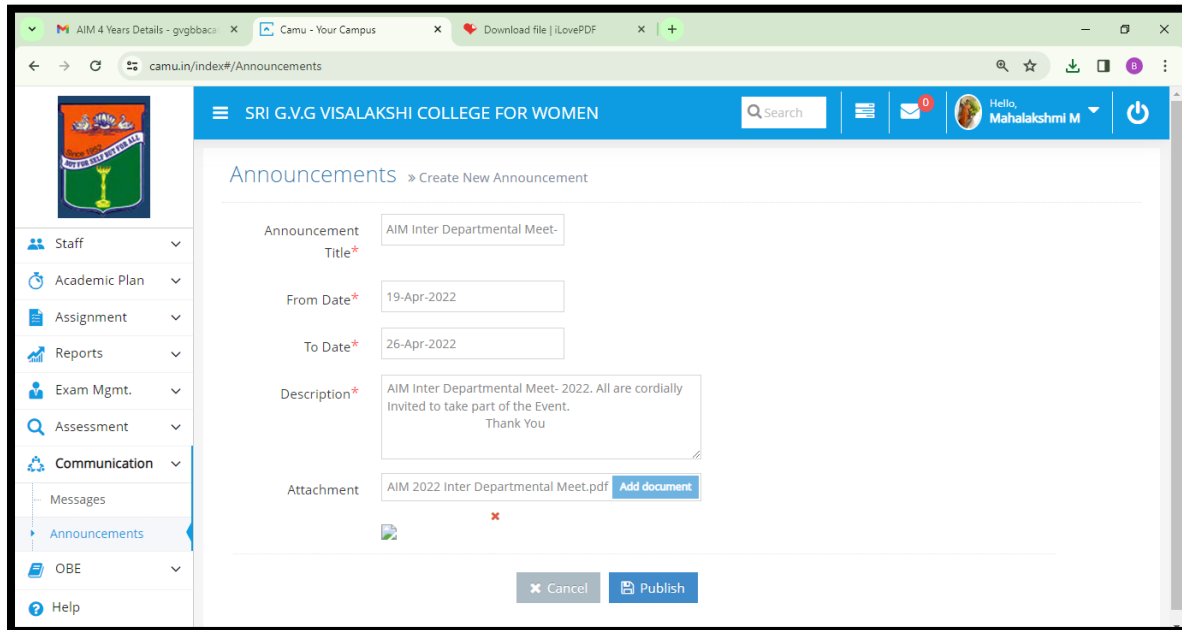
AIM 4 Years Details - gvgbbaca ×
Camu - Your Campus ×
Download file | iLovePDF ×
+

camu.in/index#/Announcements

B

Since 1952
NOT FOR SELF BUT FOR ALL

SRI G.V.G VISALAKSHI COLLEGE FOR WOMEN
Search
0
Hello,
Mahalakshmi M

Staff
Academic Plan
Assignment
Reports
Exam Mgmt.
Assessment
Communication
Messages
Announcements
OBE
Help

Announcements » Create New Announcement

Announcement Title* AIM Inter Departmental Meet-

From Date* 19-Apr-2022

To Date* 26-Apr-2022

Description* AIM Inter Departmental Meet- 2022. All are cordially Invited to take part of the Event.
Thank You

Attachment AIM 2022 Inter Departmental Meet.pdf Add document

Cancel Publish